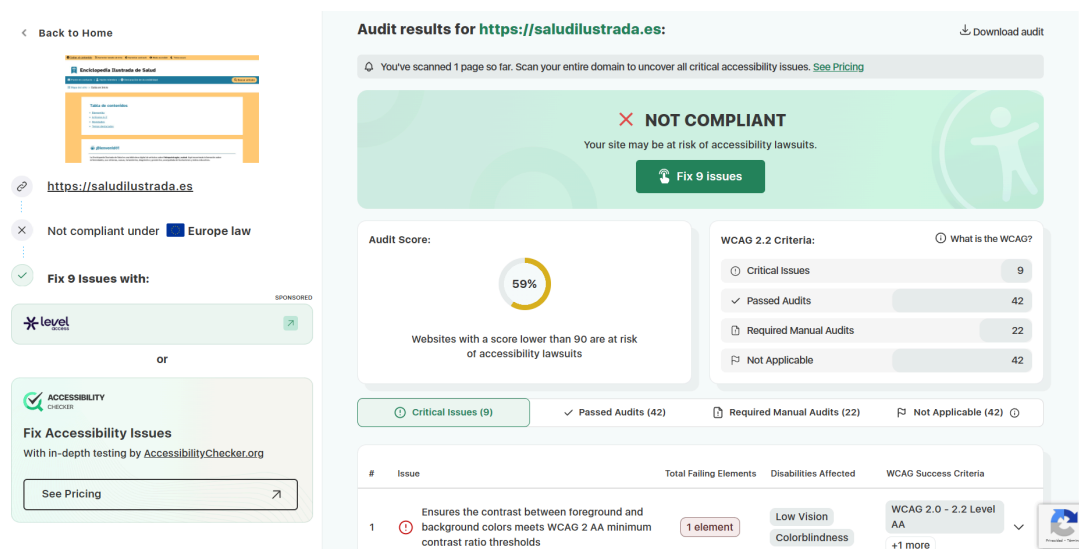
Back to Home

Enciclopedia Ilustrada de Salud

Tabla de contenidos

https://saludilustrada.es

Not compliant under Europe law

Fix 9 Issues with:

SPONSORED

level access

or

ACCESSIBILITY CHECKER

Fix Accessibility Issues

With in-depth testing by AccessibilityChecker.org

See Pricing

Audit results for https://saludilustrada.es:

Download audit

You've scanned 1 page so far. Scan your entire domain to uncover all critical accessibility issues. See Pricing

NOT COMPLIANT

Your site may be at risk of accessibility lawsuits.

Fix 9 issues

Audit Score:

59%

Websites with a score lower than 90 are at risk of accessibility lawsuits

WCAG 2.2 Criteria:

What is the WCAG?

| Critical Issues | 9 |
|---|---|
| Passed Audits | 42 |
| Required Manual Audits | 22 |
| Not Applicable | 42 |

Critical Issues (9) Passed Audits (42) Required Manual Audits (22) Not Applicable (42)

| # | Issue | Total Failing Elements | Disabilities Affected | WCAG Success Criteria |
|---|---|---|---|---|
| 1 | Ensures the contrast between foreground and background colors meets WCAG 2 AA minimum contrast ratio thresholds | 1 element | Low Vision Colorblindness | WCAG 2.0 - 2.2 Level AA +1 more |